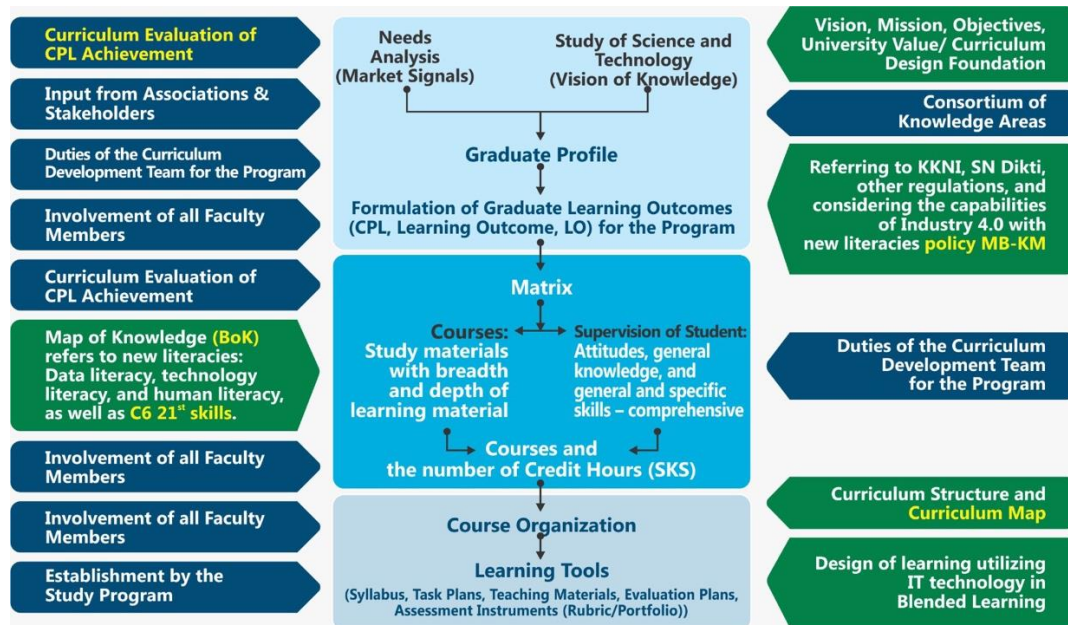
Curriculum Evaluation of CPL Achievement

Input from Associations & Stakeholders

Duties of the Curriculum Development Team for the Program

Involvement of all Faculty Members

Curriculum Evaluation of CPL Achievement

Map of Knowledge (BoK) refers to new literacies: Data literacy, technology literacy, and human literacy, as well as C6 21$^{st}$ skills.

Involvement of all Faculty Members

Involvement of all Faculty Members

Establishment by the Study Program

Needs Analysis (Market Signals)

Study of Science and Technology (Vision of Knowledge)

Graduate Profile

Formulation of Graduate Learning Outcomes (CPL, Learning Outcome, LO) for the Program

Matrix

Courses: Study materials with breadth and depth of learning material

Supervision of Student: Attitudes, general knowledge, and general and specific skills – comprehensive

Courses and the number of Credit Hours (SKS)

Course Organization

Learning Tools

(Syllabus, Task Plans, Teaching Materials, Evaluation Plans, Assessment Instruments (Rubric/Portfolio))

Vision, Mission, Objectives, University Value/ Curriculum Design Foundation

Consortium of Knowledge Areas

Referring to KKNI, SN Dikti, other regulations, and considering the capabilities of Industry 4.0 with new literacies policy MB-KM

Duties of the Curriculum Development Team for the Program

Curriculum Structure and Curriculum Map

Design of learning utilizing IT technology in Blended Learning